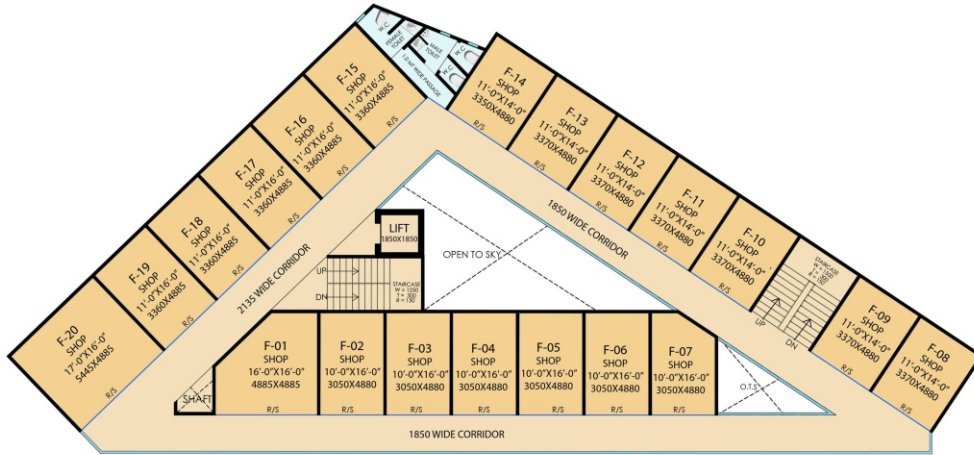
W.C
FEMALE TOILET
MALE TOILET
W.C
1.0 MT WIDE PASSAGE

F-15
SHOP
11'-0"X16'-0"
3360X4885
R/S

F-14
SHOP
11'-0"X14'-0"
3350X4880
R/S

F-16
SHOP
11'-0"X16'-0"
3360X4885
R/S

F-13
SHOP
11'-0"X14'-0"
3370X4880

F-17
SHOP
11'-0"X16'-0"
3360X4885
R/S

F-12
SHOP
11'-0"X14'-0"
3370X4880

F-18
SHOP
11'-0"X16'-0"
3360X4885
R/S

F-11
SHOP
11'-0"X14'-0"
3370X4880

F-19
SHOP
11'-0"X16'-0"
3360X4885
R/S

F-10
SHOP
11'-0"X14'-0"
3370X4880

1850 WIDE CORRIDOR

LIFT
1850X1850

OPEN TO SKY

2135 WIDE CORRIDOR

UP
DN
STAIRCASE
W = 1250
T = 300
R = 150

STAIRCASE
UP
DN

F-20
SHOP
17'-0"X16'-0"
5445X4885
R/S

F-09
SHOP
11'-0"X14'-0"
3370X4880
R/S

F-08
SHOP
11'-0"X14'-0"
3370X4880
R/S

F-01
SHOP
16'-0"X16'-0"
4885X4885
R/S

F-02
SHOP
10'-0"X16'-0"
3050X4880
R/S

F-03
SHOP
10'-0"X16'-0"
3050X4880
R/S

F-04
SHOP
10'-0"X16'-0"
3050X4880
R/S

F-05
SHOP
10'-0"X16'-0"
3050X4880
R/S

F-06
SHOP
10'-0"X16'-0"
3050X4880
R/S

F-07
SHOP
10'-0"X16'-0"
3050X4880
R/S

SHAFT

O.T.S.

1850 WIDE CORRIDOR